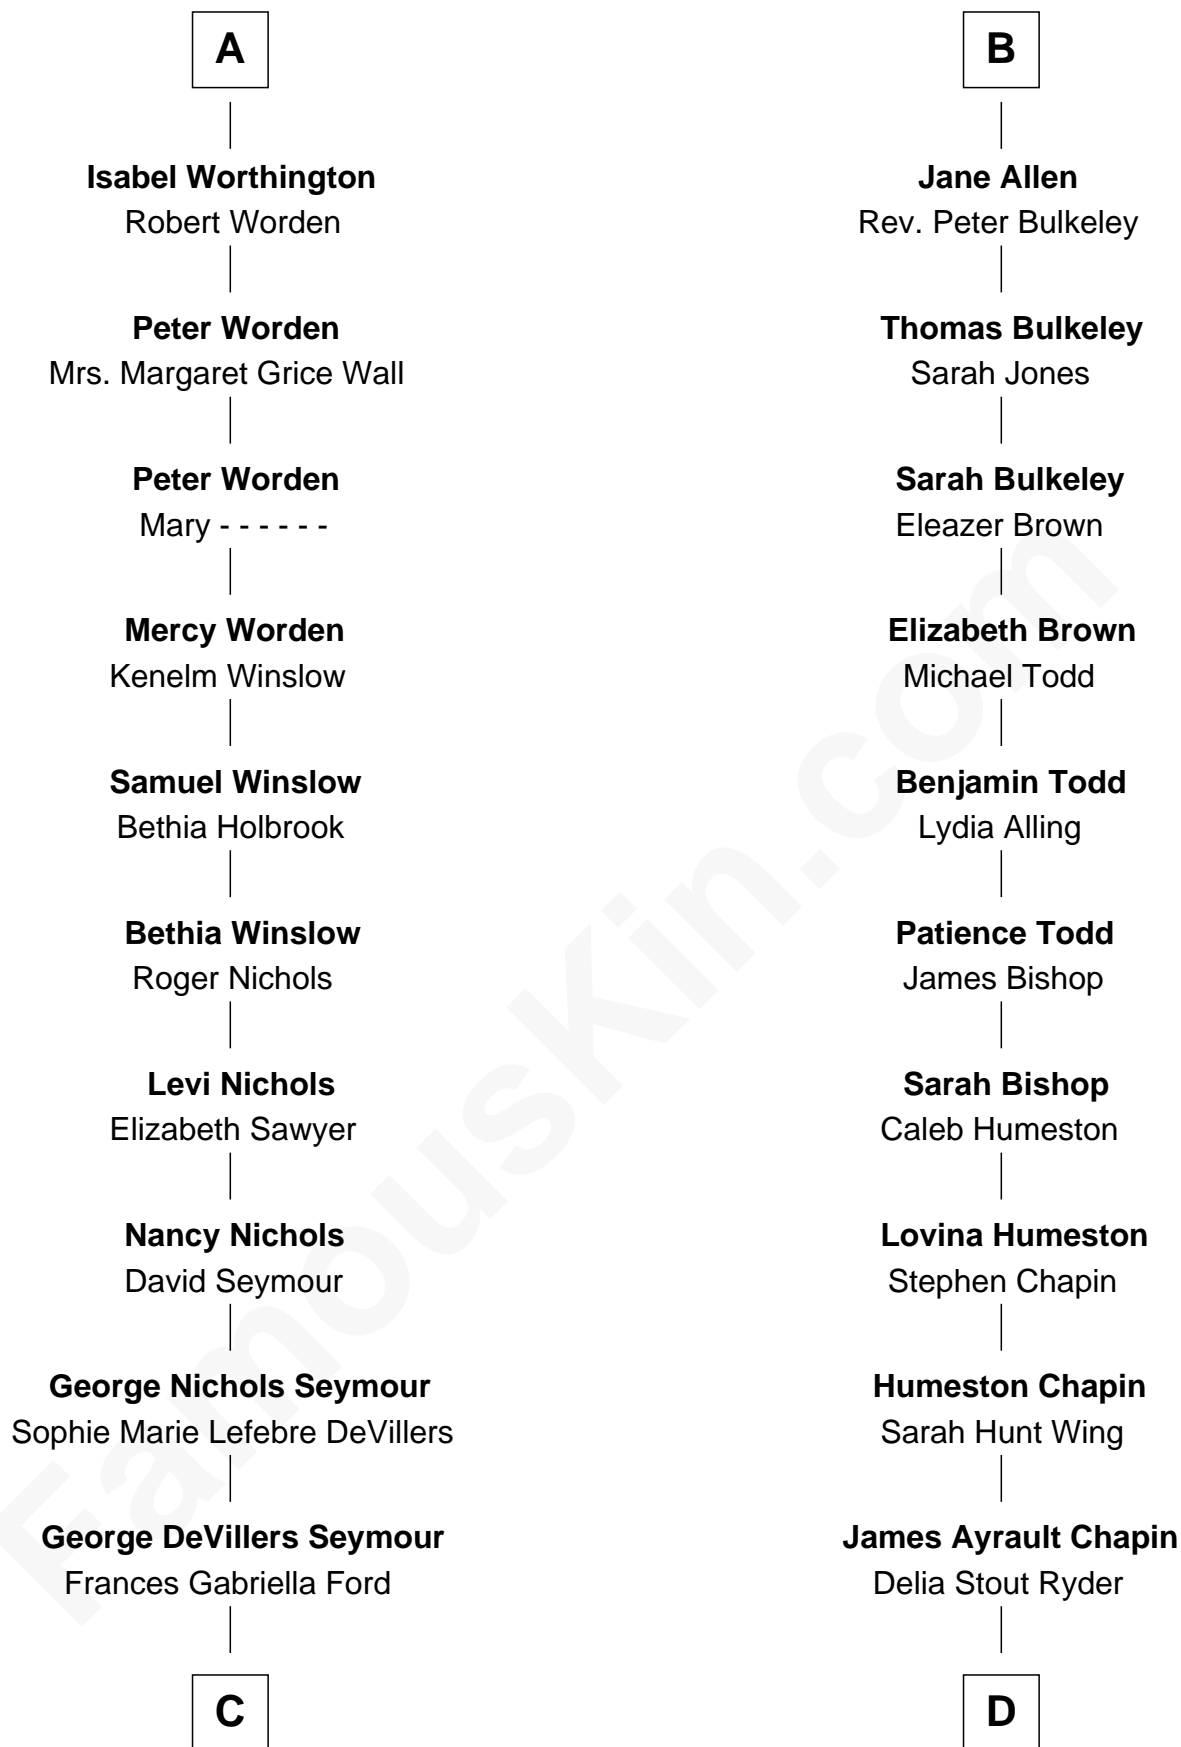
A

Isabel Worthington
Robert Worden

Peter Worden
Mrs. Margaret Grice Wall

Peter Worden
Mary - - - - - -

Mercy Worden
Kenelm Winslow

Samuel Winslow
Bethia Holbrook

Bethia Winslow
Roger Nichols

Levi Nichols
Elizabeth Sawyer

Nancy Nichols
David Seymour

George Nichols Seymour
Sophie Marie Lefebre DeVillers

George DeVillers Seymour
Frances Gabriella Ford

C

B

Jane Allen
Rev. Peter Bulkeley

Thomas Bulkeley
Sarah Jones

Sarah Bulkeley
Eleazer Brown

Elizabeth Brown
Michael Todd

Benjamin Todd
Lydia Alling

Patience Todd
James Bishop

Sarah Bishop
Caleb Humeston

Lovina Humeston
Stephen Chapin

Humeston Chapin
Sarah Hunt Wing

James Ayrault Chapin
Delia Stout Ryder

D

FamousKin.com